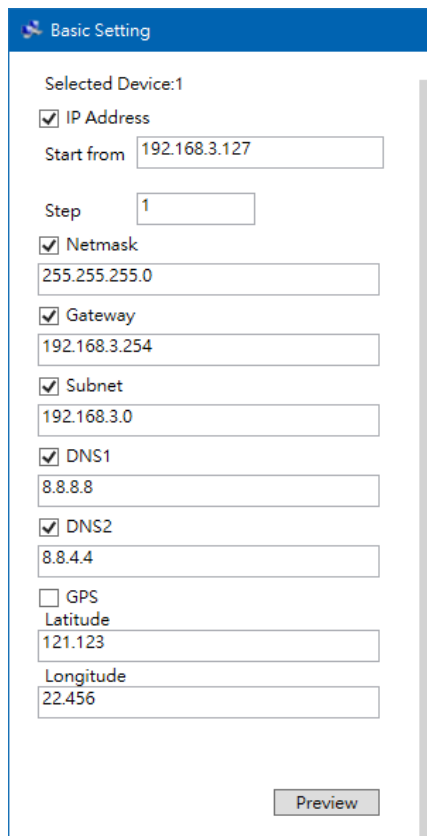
Basic Setting

Selected Device:1

IP Address

Start from 192.168.3.127

Step 1

Netmask

255.255.255.0

Gateway

192.168.3.254

Subnet

192.168.3.0

DNS1

8.8.8.8

DNS2

8.8.4.4

GPS

Latitude

121.123

Longitude

22.456

Preview